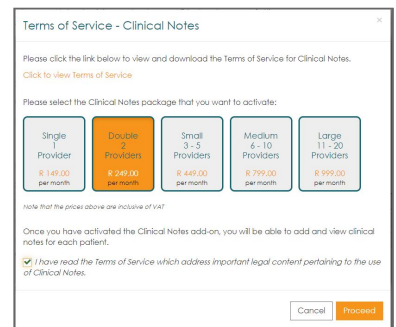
Terms of Service - Clinical Notes

×

Please click the link below to view and download the Terms of Service for Clinical Notes.

Click to view Terms of Service

Please select the Clinical Notes package that you want to activate:

Single 1 Provider R 149.00 per month

Double 2 Providers R 249.00 per month

Small 3 - 5 Providers R 449.00 per month

Medium 6 - 10 Providers R 799.00 per month

Large 11 - 20 Providers R 999.00 per month

Note that the prices above are inclusive of VAT

Once you have activated the Clinical Notes add-on, you will be able to add and view clinical notes for each patient.

I have read the Terms of Service which address important legal content pertaining to the use of Clinical Notes.

Cancel

Proceed